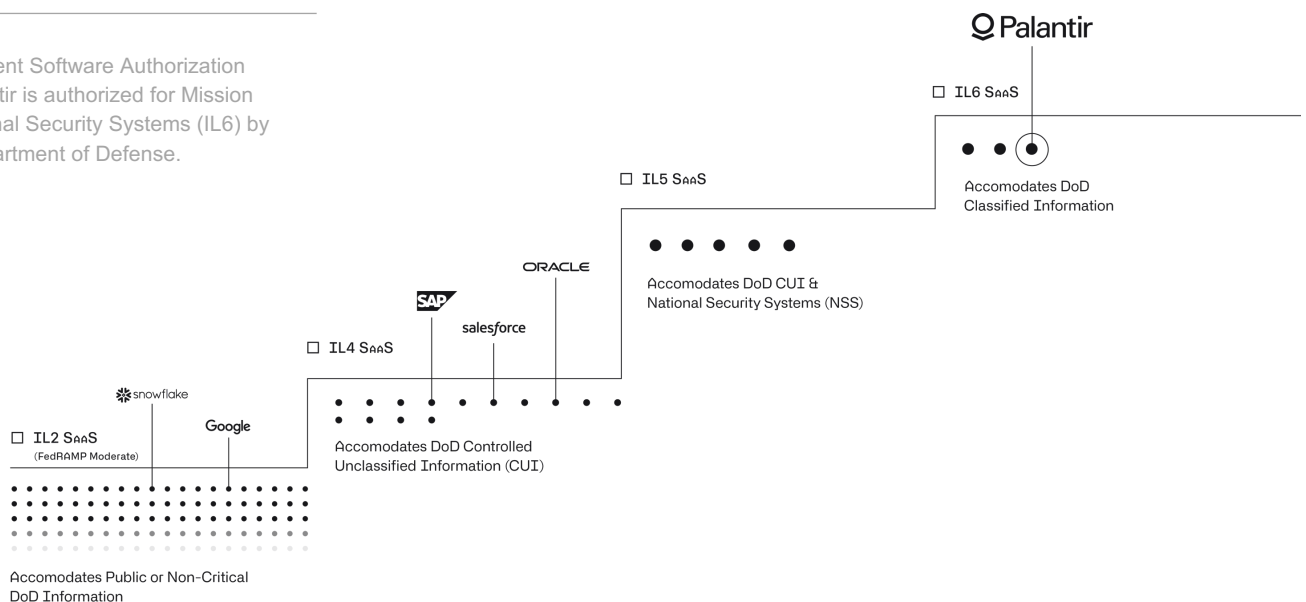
ent Software Authorization
tir is authorized for Mission
nal Security Systems (IL6) by
artment of Defense.

Palantir

☐ IL6 SaaS

Accomodates DoD Classified Information

☐ IL5 SaaS

Accomodates DoD CUI & National Security Systems (NSS)

ORACLE

SAP

salesforce

☐ IL4 SaaS

Accomodates DoD Controlled Unclassified Information (CUI)

snowflake

Google

☐ IL2 SaaS
(FedRAMP Moderate)

Accomodates Public or Non-Critical DoD Information